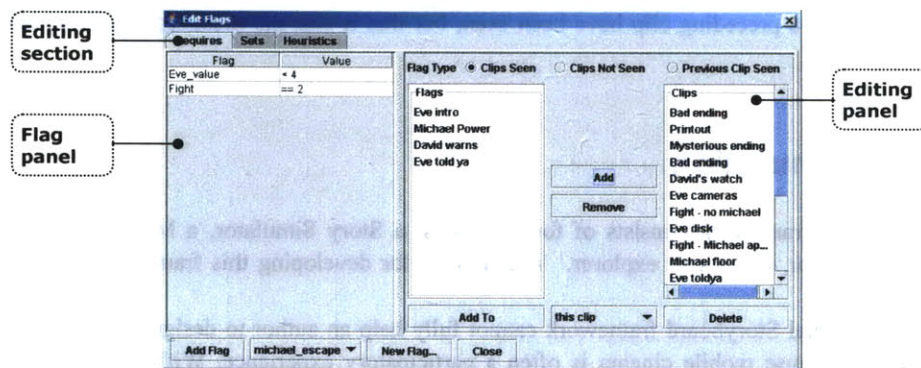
Edit Flags

Editing section

Requires Sets Heuristics

| Flag | Value |
|---|---|
| Eve_value | < 4 |
| Fight | == 2 |

Flag panel

Flag Type ● Clips Seen ○ Clips Not Seen ○ Previous Clip Seen

Flags
Eve intro
Michael Power
David warns
Eve told ya

Add
Remove

Clips
Bad ending
Printout
Mysterious ending
Bad ending
David's watch
Eve cameras
Fight - no michael
Eve disk
Fight - Michael ap...
Michael floor
Eve toldya

Editing panel

Add To this clip Delete

Add Flag michael_escape New Flag... Close